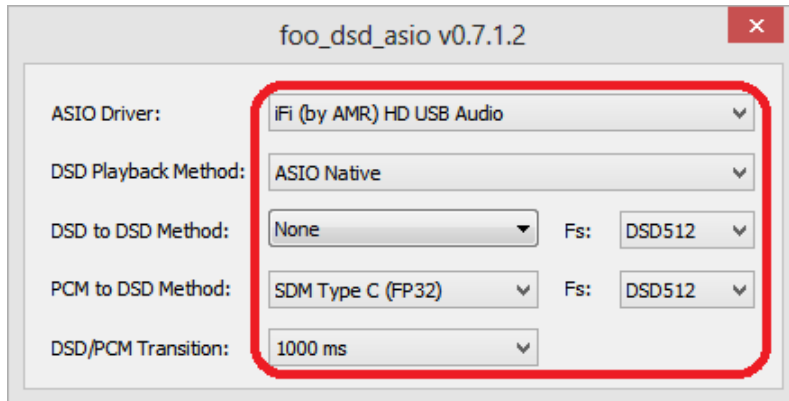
foo_dsd_asio v0.7.1.2

ASIO Driver: iFi (by AMR) HD USB Audio

DSD Playback Method: ASIO Native

DSD to DSD Method: None Fs: DSD512

PCM to DSD Method: SDM Type C (FP32) Fs: DSD512

DSD/PCM Transition: 1000 ms